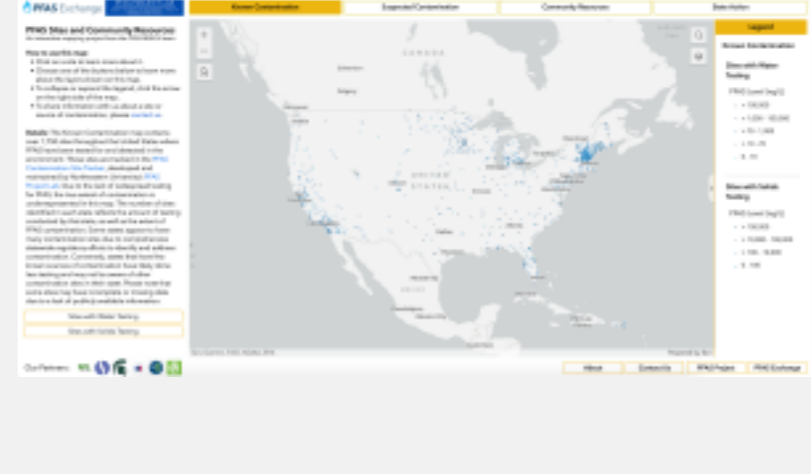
PFAS Exchange

Known Contamination

Suspected Contamination

Community Resources

State Action

PFAS Sites and Community Resources

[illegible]

How to use this map:

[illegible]

Details: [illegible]

Sites with Water Testing

Sites with Solids Testing

Our Partners:

Legend

Known Contamination

Sites with Water Testing

PFAS Level (ng/L)

> 100,000

> 1,000 - 10,000

10 - 1,000

10 - 70

0 - 10

Sites with Solids Testing

PFAS Level (ng/g)

> 100,000

> 10,000 - 100,000

> 100 - 10,000

0 - 100

UNITED STATES

About

Contact Us

PFAS Project

PFAS Exchange